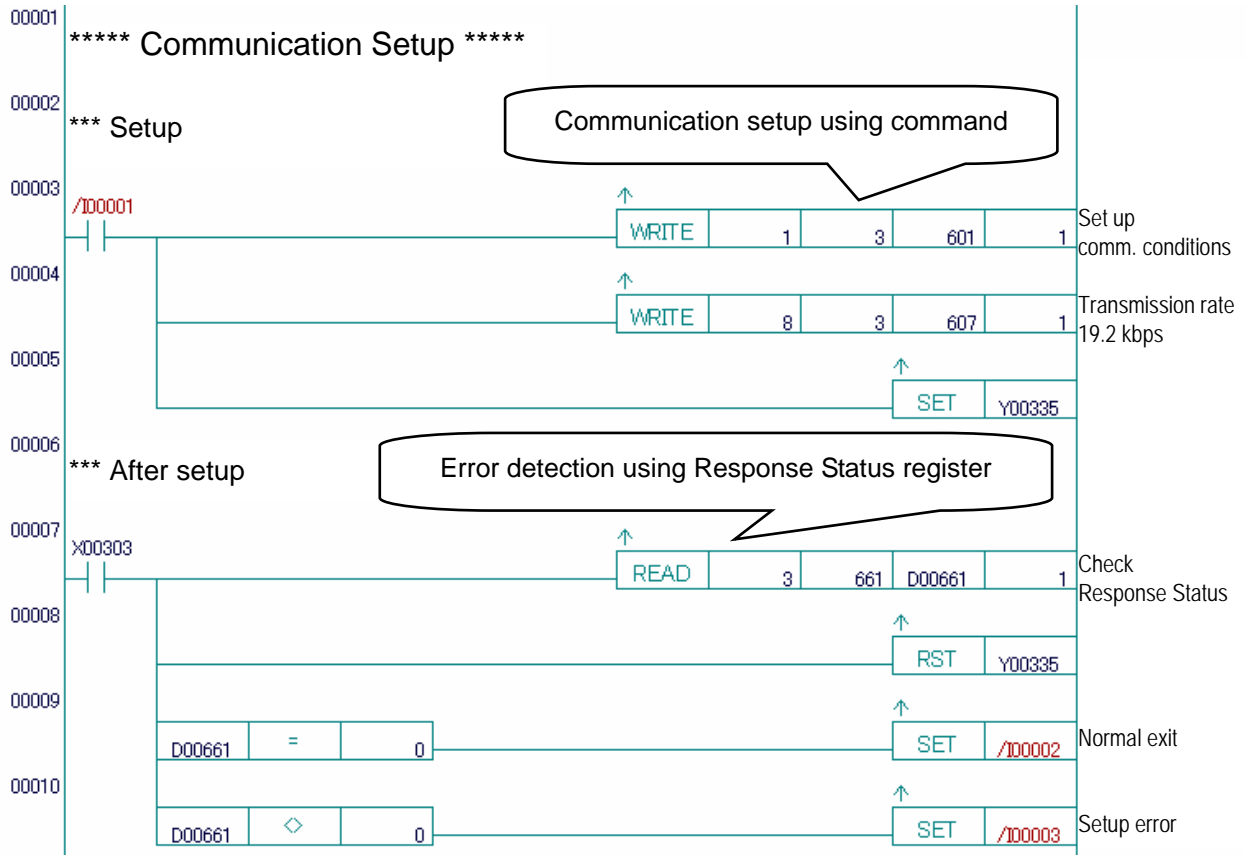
00001
***** Communication Setup *****

00002
*** Setup

Communication setup using command

00003
/I00001

↑
| WRITE | 1 | 3 | 601 | 1 |
|---|---|---|---|---|

Set up comm. conditions

00004
↑
| WRITE | 8 | 3 | 607 | 1 |
|---|---|---|---|---|

Transmission rate 19.2 kbps

00005
↑
| SET | Y00335 |
|---|---|

00006
*** After setup

Error detection using Response Status register

00007
X00303

↑
| READ | 3 | 661 | D00661 | 1 |
|---|---|---|---|---|

Check Response Status

00008
↑
| RST | Y00335 |
|---|---|

00009
| D00661 | = | 0 |
|---|---|---|

↑
| SET | /I00002 |
|---|---|

Normal exit

00010
| D00661 | ◇ | 0 |
|---|---|---|

↑
| SET | /I00003 |
|---|---|

Setup error